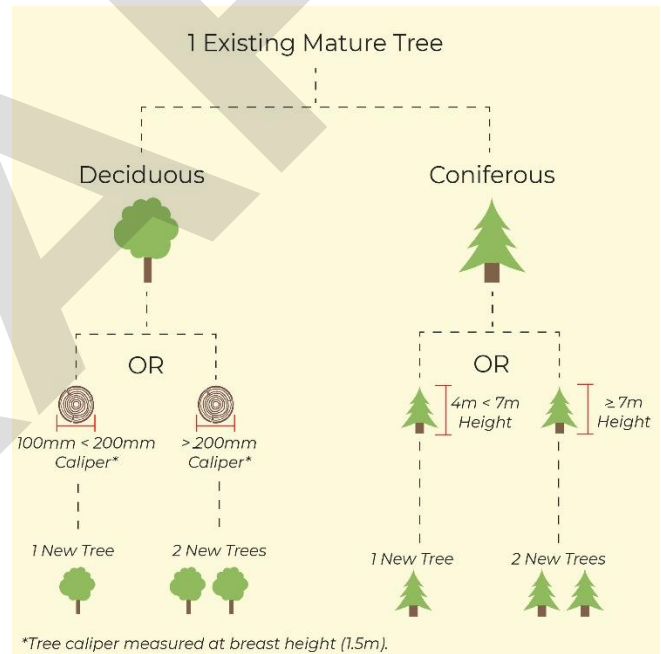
1 Existing Mature Tree

Deciduous

Coniferous

OR

100mm < 200mm Caliper*

> 200mm Caliper*

1 New Tree

2 New Trees

OR

4m < 7m Height

≥ 7m Height

1 New Tree

2 New Trees

*Tree caliper measured at breast height (1.5m).